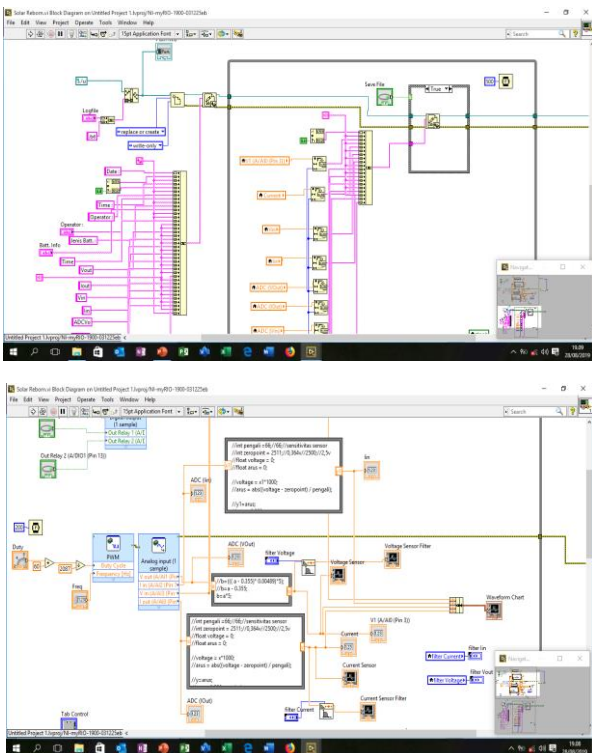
Solar Reborn.vi Block Diagram on Untitled Project 1.lvproj/NI-myRIO-1900-031225eb

File Edit View Project Operate Tools Window Help

15pt Application Font

Search

Save File

True

replace or create

write-only

Logfile

Date

Time

Operator

Operator :

Batt. Info

Jenis Batt.

Time

Vout

Vin

ADC Vin

Navigat...

Untitled Project 1.lvproj/NI-myRIO-1900-031225eb

19.09
28/08/2019

Solar Reborn.vi Block Diagram on Untitled Project 1.lvproj/NI-myRIO-1900-031225eb

File Edit View Project Operate Tools Window Help

15pt Application Font

Search

Out Relay 1 (A/I

Out Relay 2 (A/I

Out Relay 2 (A/DIO1 (Pin 13))

//int pengali =66;//66;//sensitivitas sensor
//int zeropoint = 2511;//0,364v;//2500;//2,5v
//float voltage = 0;
//float arus = 0;

//voltage = x*1000;
//arus = abs((voltage - zeropoint) / pengali);

//y1=arus;

ADC (Vin)

Iin

Duty

PWM

Duty Cycle

Frequency (Hz)

Analog input (1 sample)

Freq

ADC (VOut)

filter Voltage

Voltage Sensor Filter

Voltage Sensor

//b=((( a - 0.355)* 0.00489)*5);
//b=a - 0.355;
b=a*5;

Waveform Chart

//int pengali =66;//66;//sensitivitas sensor
//int zeropoint = 2511;//0,364v;//2500;//2,5v
//float voltage = 0;
//float arus = 0;

//voltage = x*1000;
//arus = abs((voltage - zeropoint) / pengali);

//y=arus;

Current

V1 (A/AI0 (Pin 3))

filter Iin

Current Sensor

filter Current

filter Voltage

filter Vout

Current Sensor Filter

filter Current

ADC (IOut)

Tab Control

Navigat...

Untitled Project 1.lvproj/NI-myRIO-1900-031225eb

19.09
28/08/2019